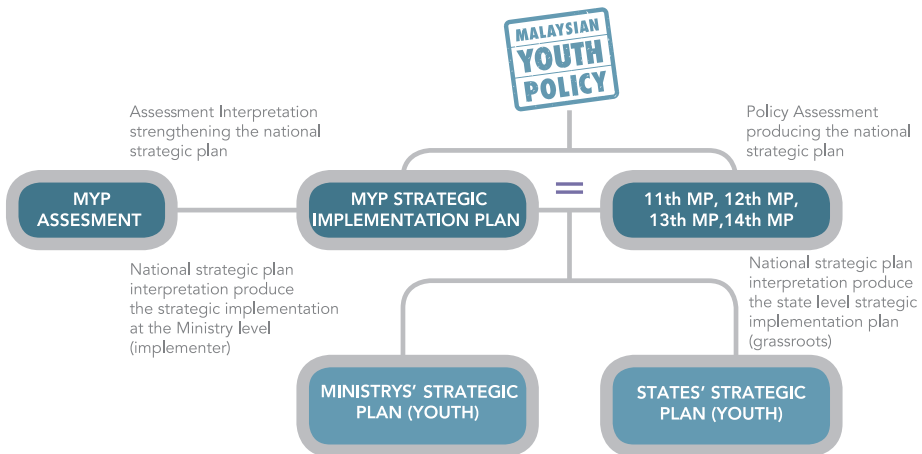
MALAYSIAN YOUTH POLICY

Assessment Interpretation strengthening the national strategic plan

Policy Assessment producing the national strategic plan

MYP ASSESMENT

MYP STRATEGIC IMPLEMENTATION PLAN

=

11th MP, 12th MP, 13th MP,14th MP

National strategic plan interpretation produce the strategic implementation at the Ministry level (implementer)

National strategic plan interpretation produce the state level strategic implementation plan (grassroots)

MINISTRYS' STRATEGIC PLAN (YOUTH)

STATES' STRATEGIC PLAN (YOUTH)